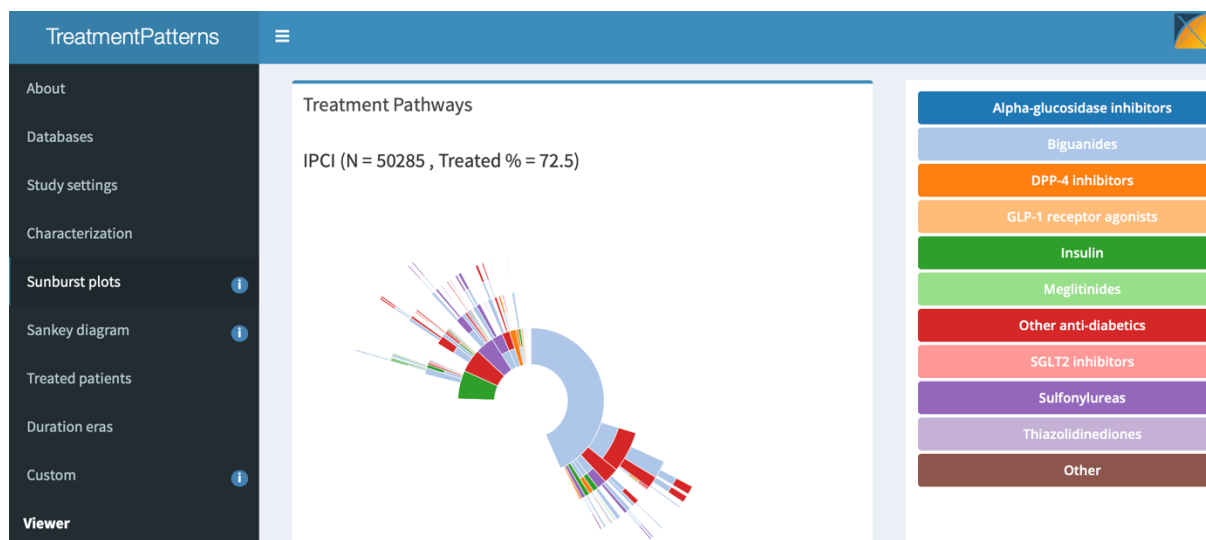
TreatmentPatterns

About

Databases

Study settings

Characterization

Sunburst plots

Sankey diagram

Treated patients

Duration eras

Custom

Viewer

Treatment Pathways

IPCI (N = 50285 , Treated % = 72.5)

Alpha-glucosidase inhibitors

Biguanides

DPP-4 inhibitors

GLP-1 receptor agonists

Insulin

Meglitinides

Other anti-diabetics

SGLT2 inhibitors

Sulfonylureas

Thiazolidinediones

Other